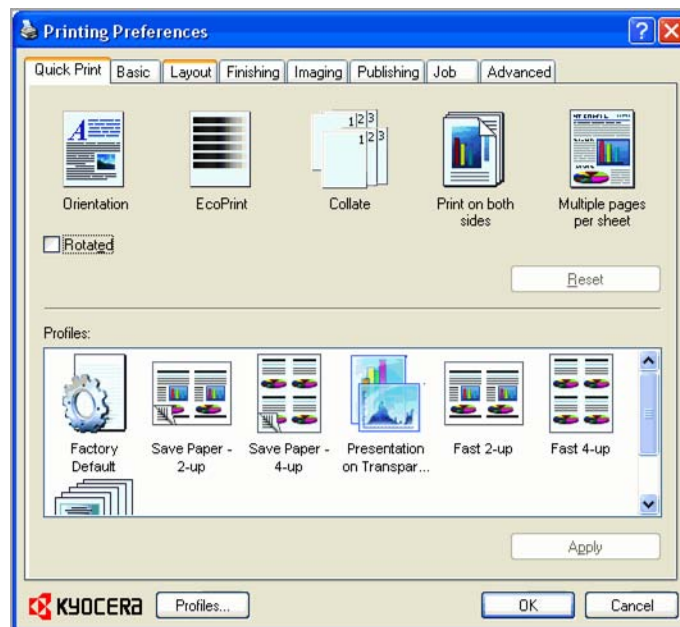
Printing Preferences

Quick Print | Basic | Layout | Finishing | Imaging | Publishing | Job | Advanced

1 2 3
1 2 3

Orientation

EcoPrint

Collate

Print on both sides

Multiple pages per sheet

Rotated

Reset

Profiles:

Factory Default

Save Paper - 2-up

Save Paper - 4-up

Presentation on Transpar...

Fast 2-up

Fast 4-up

Apply

KYOCERA

Profiles...

OK

Cancel